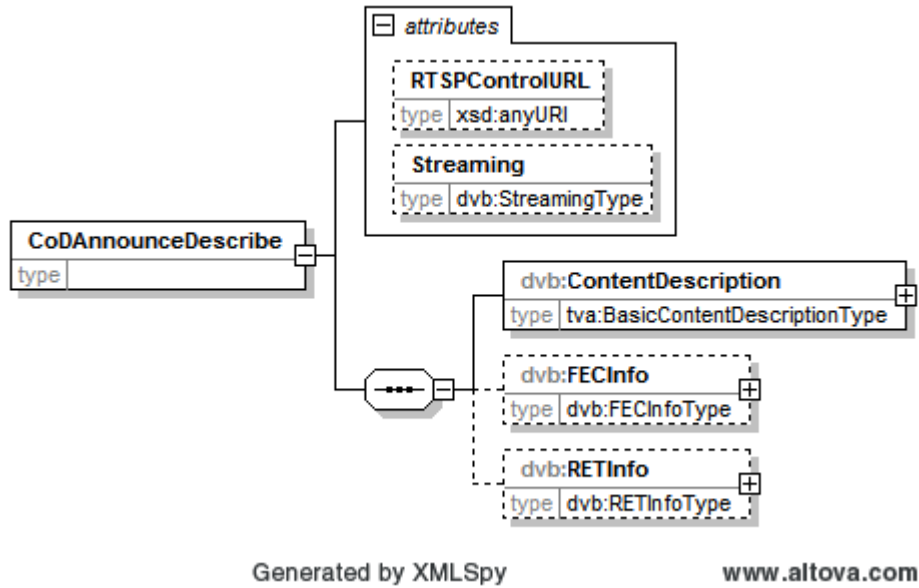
attributes

RTSPControlURL
type xsd:anyURI

Streaming
type dvb:StreamingType

CoDAnnounceDescribe
type

dvb:ContentDescription
type tva:BasicContentDescriptionType

dvb:FECInfo
type dvb:FECInfoType

dvb:RETInfo
type dvb:RETInfoType

Generated by XMLSpy

www.altova.com